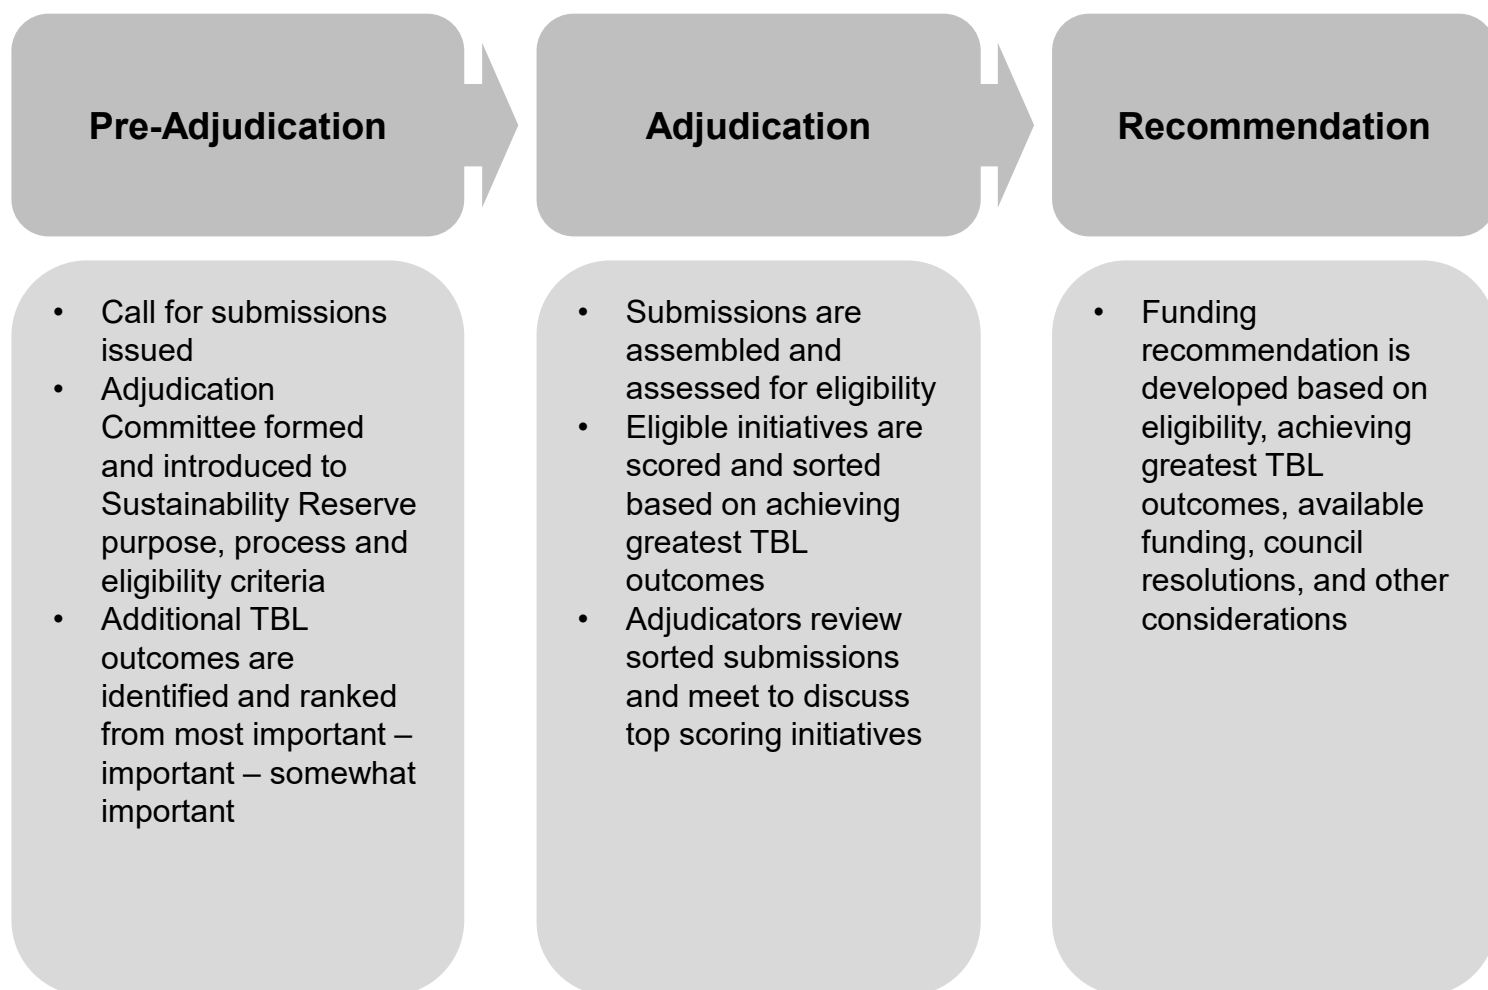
Pre-Adjudication

- Call for submissions issued
- Adjudication Committee formed and introduced to Sustainability Reserve purpose, process and eligibility criteria
- Additional TBL outcomes are identified and ranked from most important – important – somewhat important

Adjudication

- Submissions are assembled and assessed for eligibility
- Eligible initiatives are scored and sorted based on achieving greatest TBL outcomes
- Adjudicators review sorted submissions and meet to discuss top scoring initiatives

Recommendation

- Funding recommendation is developed based on eligibility, achieving greatest TBL outcomes, available funding, council resolutions, and other considerations